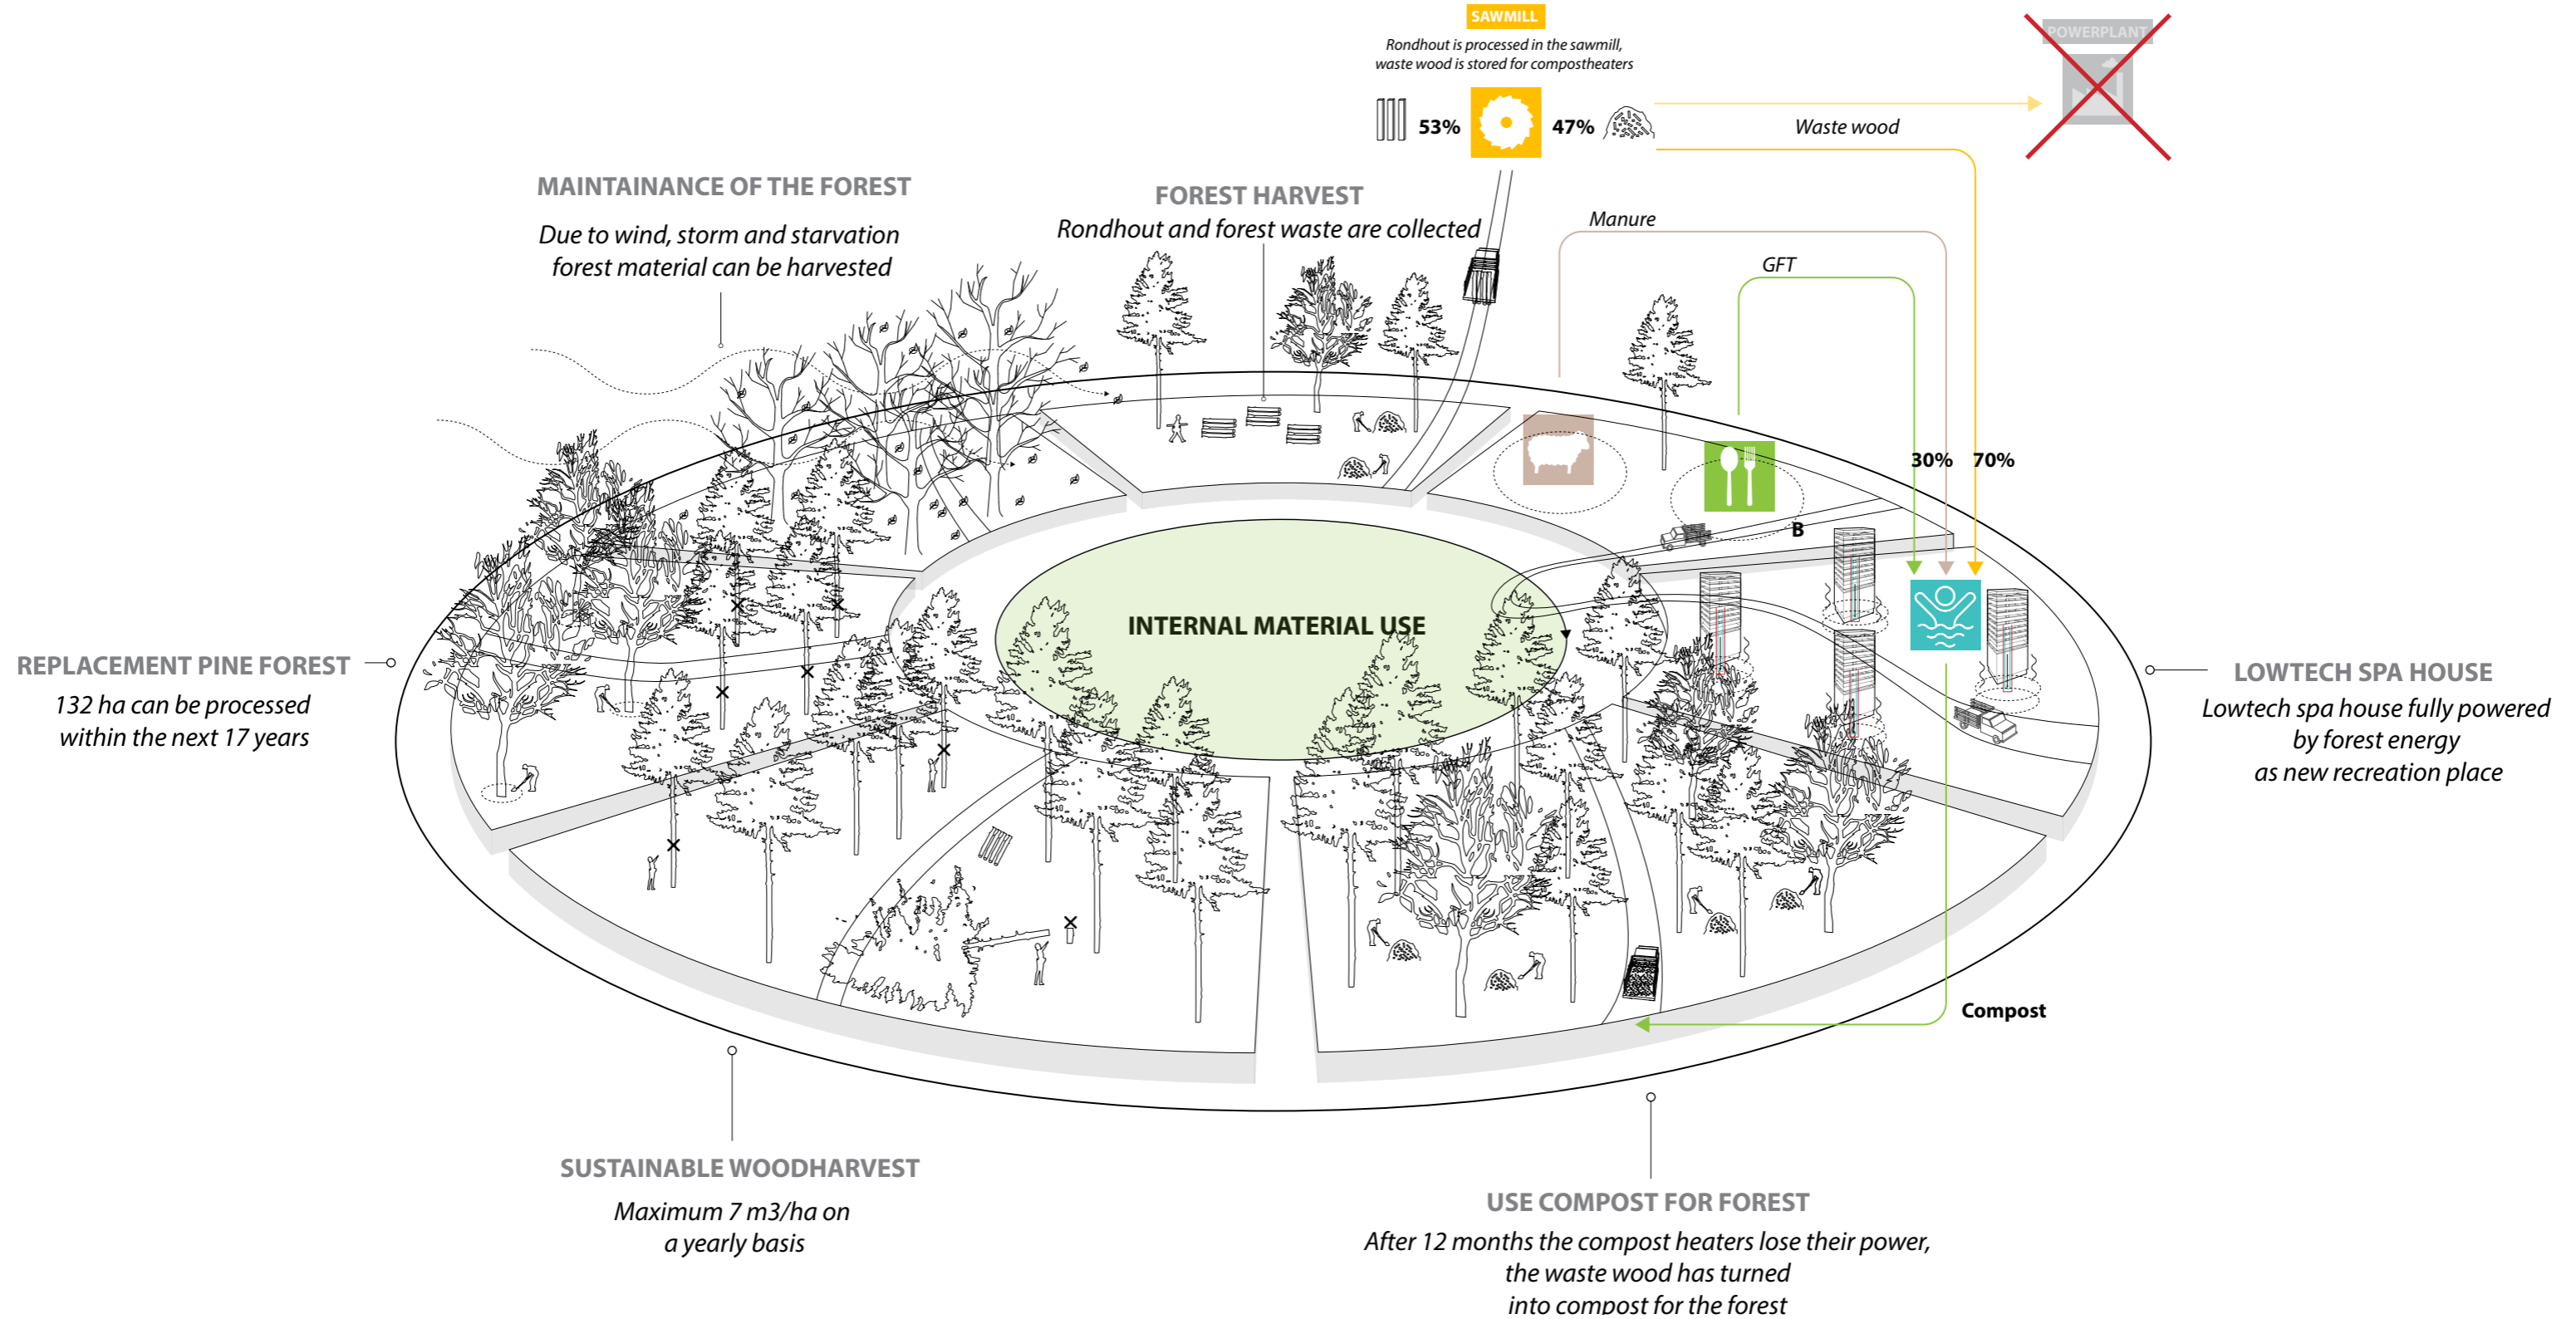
SAWMILL

Rondhout is processed in the sawmill, waste wood is stored for compostheaters

53%

47%

POWERPLANT

Waste wood

MAINTAINANCE OF THE FOREST

Due to wind, storm and starvation forest material can be harvested

FOREST HARVEST

Rondhout and forest waste are collected

Manure

GFT

30%

70%

B

INTERNAL MATERIAL USE

REPLACEMENT PINE FOREST

132 ha can be processed within the next 17 years

LOWTECH SPA HOUSE

Lowtech spa house fully powered by forest energy as new recreation place

Compost

SUSTAINABLE WOODHARVEST

Maximum 7 m3/ha on a yearly basis

USE COMPOST FOR FOREST

After 12 months the compost heaters lose their power, the waste wood has turned into compost for the forest